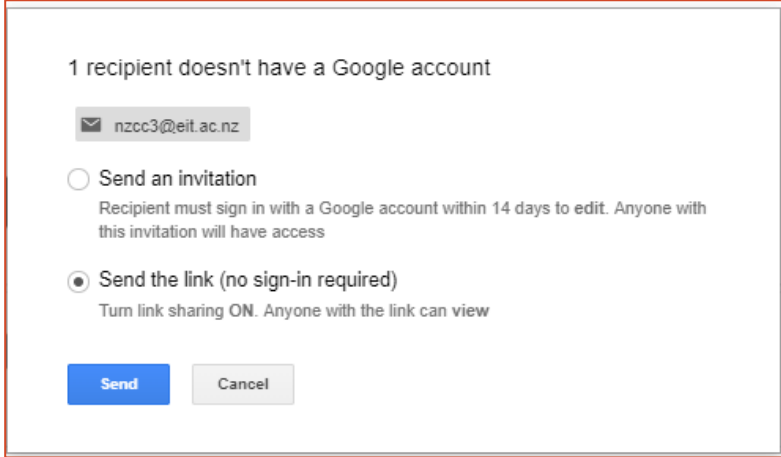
1 recipient doesn't have a Google account

nzcc3@eit.ac.nz

Send an invitation

Recipient must sign in with a Google account within 14 days to edit. Anyone with this invitation will have access

Send the link (no sign-in required)

Turn link sharing ON. Anyone with the link can view

Send

Cancel